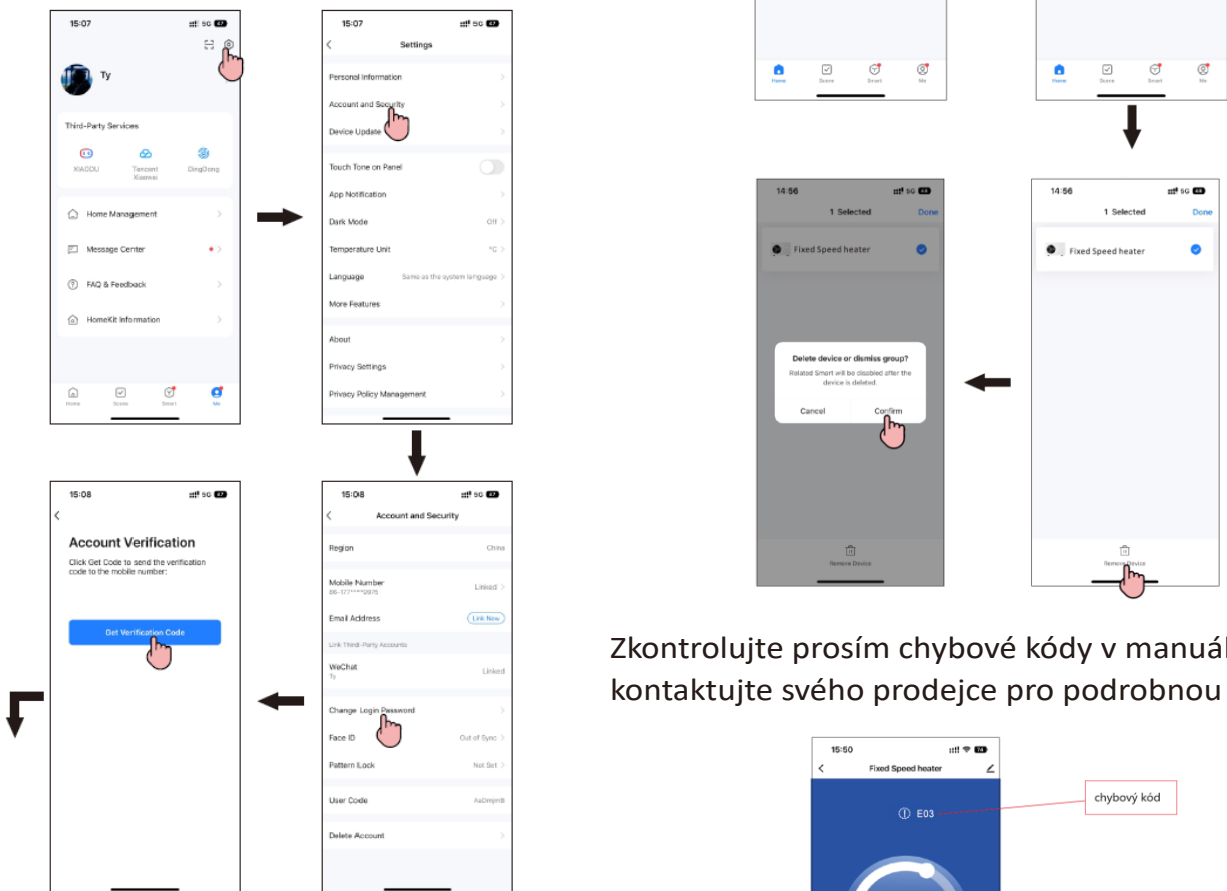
15:07

Ty

Third-Party Services

XIAODU

Tencent Xiaowei

DingDong

Home Management

Message Center

FAQ & Feedback

HomeKit Information

Home Scene Smart Me

15:07

Settings

Personal Information

Account and Security

Device Update

Touch Tone on Panel

App Notification

Dark Mode Off

Temperature Unit °C

Language Same as the system language

More Features

About

Privacy Settings

Privacy Policy Management

15:08

Account Verification

Click Get Code to send the verification code to the mobile number:

Get Verification Code

15:08

Account and Security

Region China

Mobile Number 86-177****2976 Linked

Email Address Link Now

Link Third-Party Accounts

WeChat Ty Linked

Change Login Password

Face ID Out of Sync

Pattern Lock Not Set

User Code

Delete Account

Home Scene Smart Me

Home Scene Smart Me

14:56

1 Selected Done

Fixed Speed heater

Delete device or dismiss group?

Related Smart will be disabled after the device is deleted.

Cancel Confirm

Remove Device

14:56

1 Selected Done

Fixed Speed heater

Remove Device

Zkontrolujte prosím chybové kódy v manuál
kontaktujte svého prodejce pro podrobnou

15:50

Fixed Speed heater

E03

chybový kód